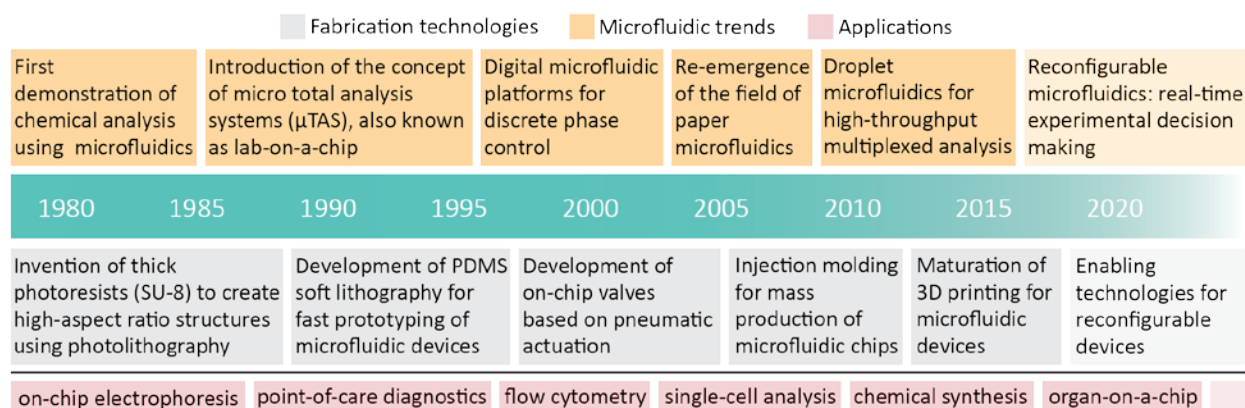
Fabrication technologies
Microfluidic trends
Applications

First demonstration of chemical analysis using microfluidics

Introduction of the concept of micro total analysis systems (μTAS), also known as lab-on-a-chip

Digital microfluidic platforms for discrete phase control

Re-emergence of the field of paper microfluidics

Droplet microfluidics for high-throughput multiplexed analysis

Reconfigurable microfluidics: real-time experimental decision making

1980 1985 1990 1995 2000 2005 2010 2015 2020

Invention of thick photoresists (SU-8) to create high-aspect ratio structures using photolithography

Development of PDMS soft lithography for fast prototyping of microfluidic devices

Development of on-chip valves based on pneumatic actuation

Injection molding for mass production of microfluidic chips

Maturation of 3D printing for microfluidic devices

Enabling technologies for reconfigurable devices

on-chip electrophoresis
point-of-care diagnostics
flow cytometry
single-cell analysis
chemical synthesis
organ-on-a-chip